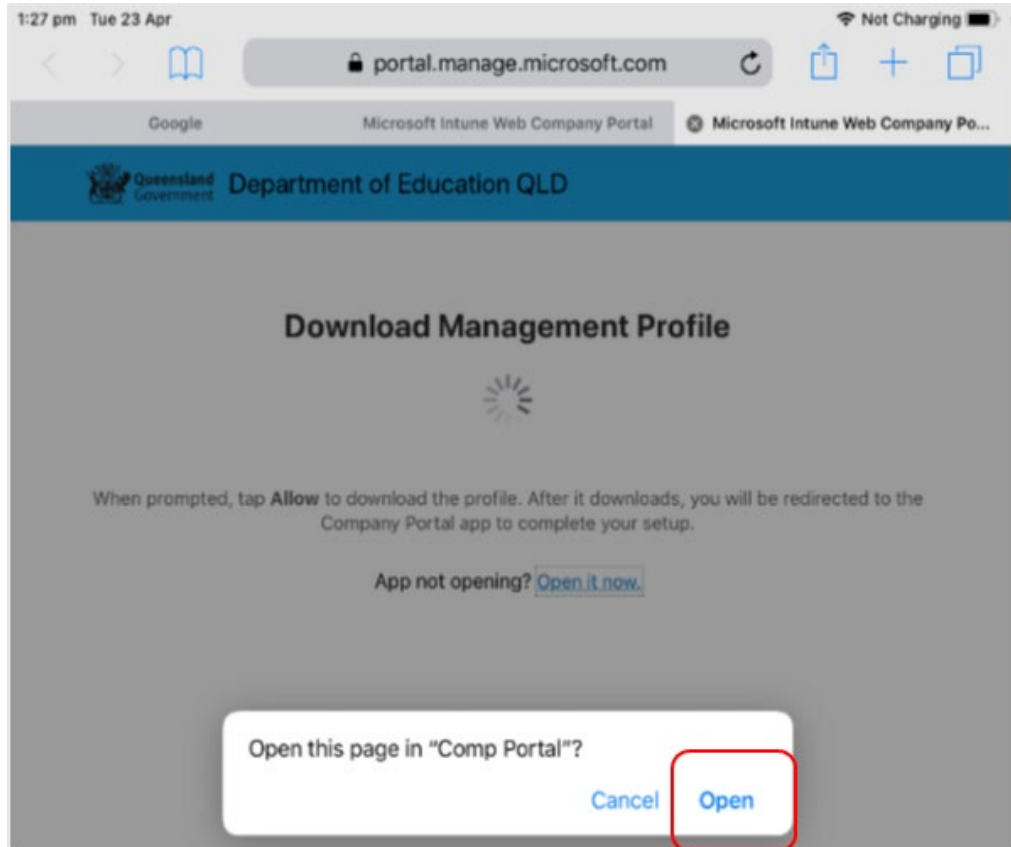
1:27 pm Tue 23 Apr

Not Charging

portal.manage.microsoft.com

Google

Microsoft Intune Web Company Portal

Microsoft Intune Web Company Po...

Queensland Government

Department of Education QLD

Download Management Profile

When prompted, tap **Allow** to download the profile. After it downloads, you will be redirected to the Company Portal app to complete your setup.

App not opening? Open it now.

Open this page in "Comp Portal"?

Cancel

Open